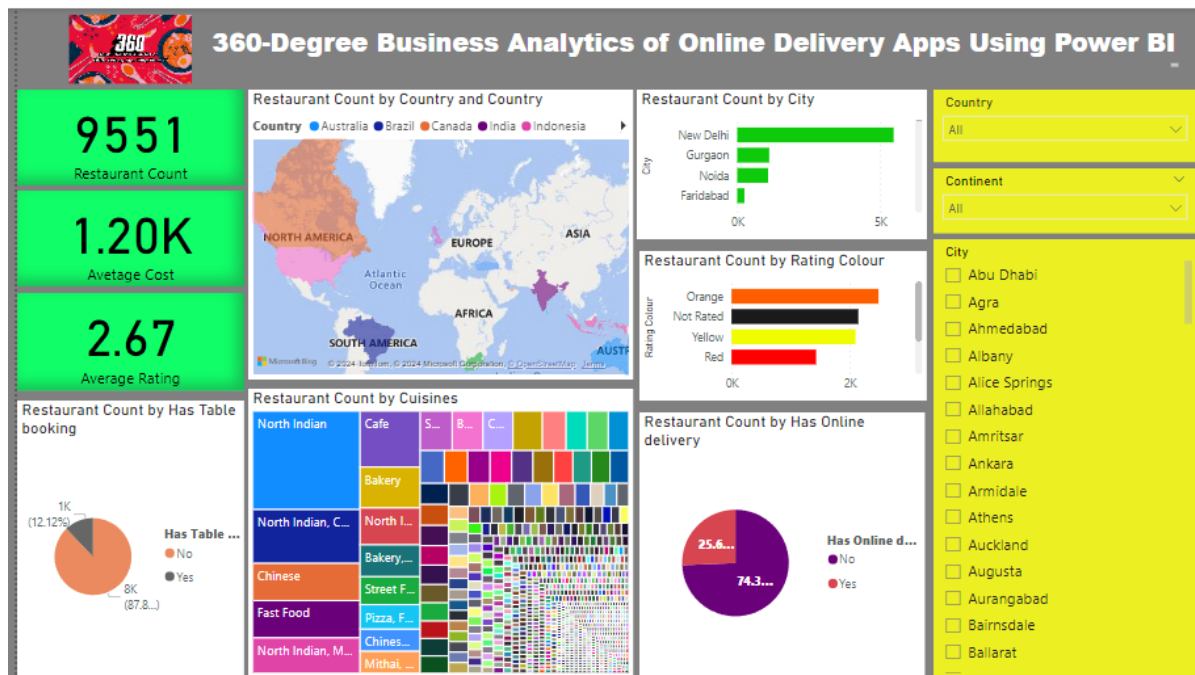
360

360-Degree Business Analytics of Online Delivery Apps Using Power BI

9551
Restaurant Count

1.20K
Avetage Cost

2.67
Average Rating

Restaurant Count by Country and Country
Country ● Australia ● Brazil ● Canada ● India ● Indonesia
NORTH AMERICA
EUROPE
ASIA
Atlantic Ocean
AFRICA
SOUTH AMERICA
AUSTR
Microsoft Bing
© 2024 TomTom, © 2024 Microsoft Corporation, © OpenStreetMap Terms

Restaurant Count by City
City
New Delhi
Gurgaon
Noida
Faridabad
0K
5K

Restaurant Count by Rating Colour
Rating Colour
Orange
Not Rated
Yellow
Red
0K
2K

Country
All

Continent
All

City
Abu Dhabi
Agra
Ahmedabad
Albany
Alice Springs
Allahabad
Amritsar
Ankara
Armidale
Athens
Auckland
Augusta
Aurangabad
Bairnsdale
Ballarat

Restaurant Count by Has Table booking
1K (12.12%)
8K (87.8...)
Has Table ...
● No
● Yes

Restaurant Count by Cuisines
North Indian
Cafe
S...
B...
C...
Bakery
North Indian, C...
North I...
Bakery,...
Chinese
Street F...
Fast Food
Pizza, F...
Chines...
North Indian, M...
Mithai, ...

Restaurant Count by Has Online delivery
25.6...
74.3...
Has Online d...
● No
● Yes